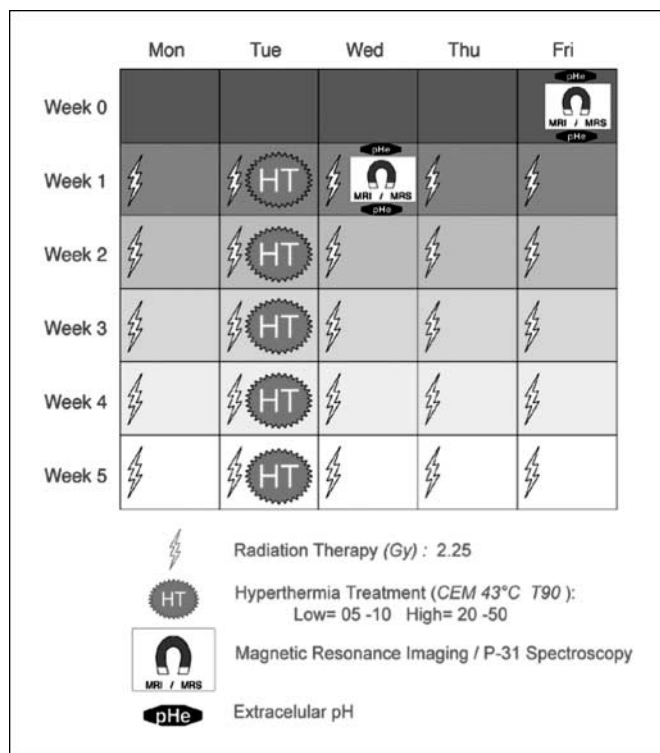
|  | Mon | Tue | Wed | Thu | Fri |
|---|---|---|---|---|---|
| Week 0 |  |  |  |  | pHe MRI / MRS pHe |
| Week 1 |  | HT | pHe MRI / MRS pHe |  |  |
| Week 2 |  | HT |  |  |  |
| Week 3 |  | HT |  |  |  |
| Week 4 |  | HT |  |  |  |
| Week 5 |  | HT |  |  |  |

Radiation Therapy *(Gy)* : 2.25

HT Hyperthermia Treatment (*CEM 43°C T90* ): Low= 05 -10 High= 20 -50

MRI / MRS Magnetic Resonance Imaging / P-31 Spectroscopy

pHe Extracelular pH